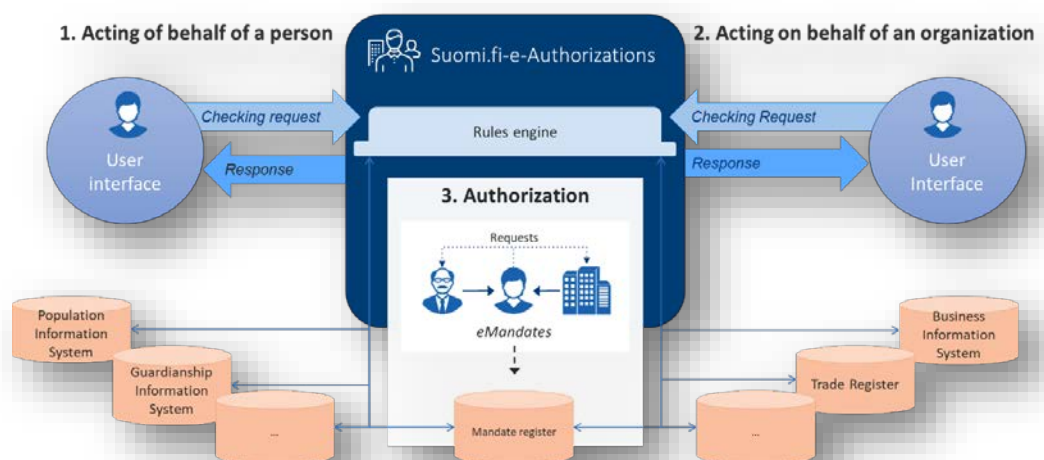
1. Acting of behalf of a person

Suomi.fi-e-Authorizations

2. Acting on behalf of an organization

Checking request

Response

User interface

Rules engine

Checking Request

Response

User Interface

3. Authorization

Requests

eMandates

Population Information System

Guardianship Information System

...

Mandate register

Business Information System

Trade Register

...